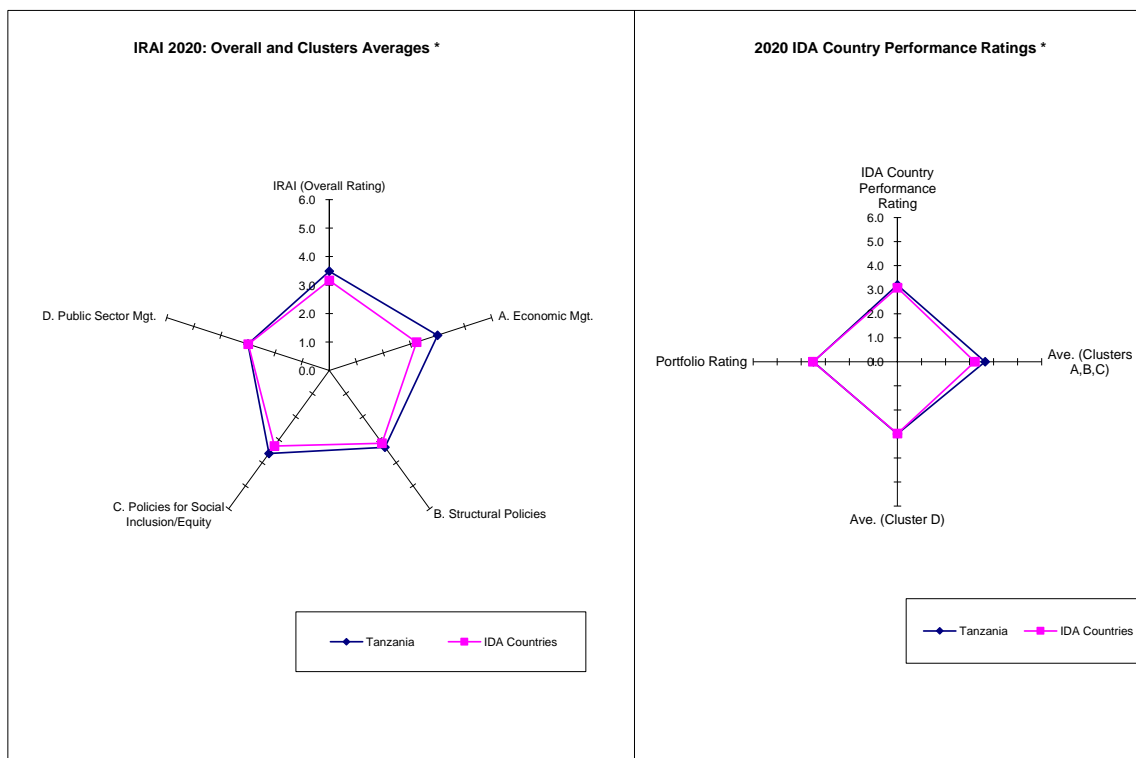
IRAI 2020: Overall and Clusters Averages *

IRAI (Overall Rating)
6.0
5.0
4.0
3.0
2.0
1.0
0.0

A. Economic Mgt.
B. Structural Policies
C. Policies for Social Inclusion/Equity
D. Public Sector Mgt.

Tanzania
IDA Countries

2020 IDA Country Performance Ratings *

IDA Country Performance Rating
6.0
5.0
4.0
3.0
2.0
1.0
0.0

Ave. (Clusters A,B,C)
Ave. (Cluster D)
Portfolio Rating

Tanzania
IDA Countries